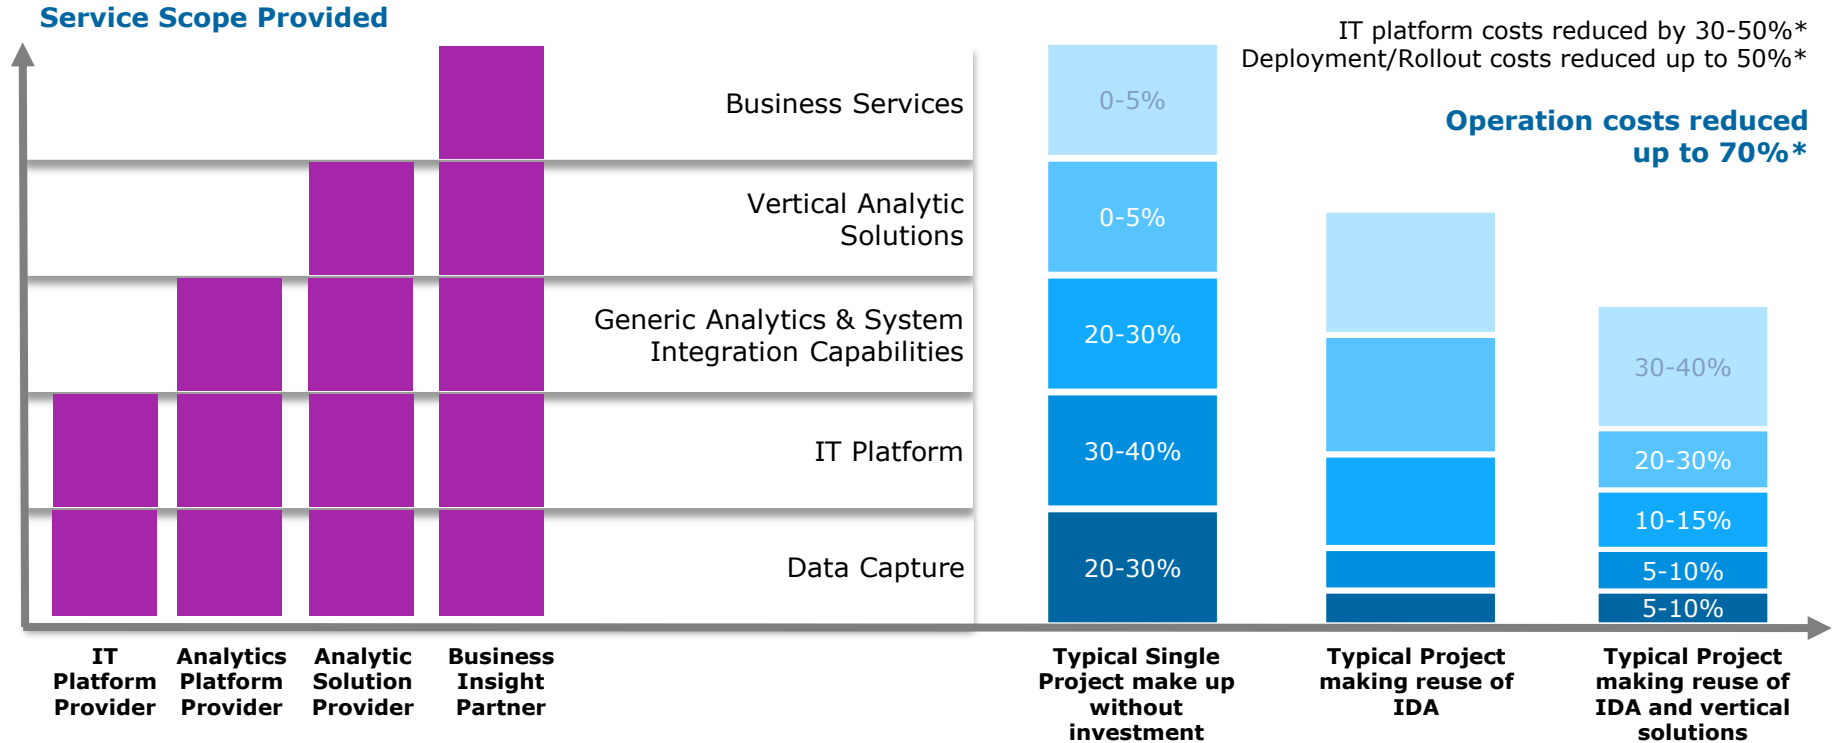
Service Scope Provided

IT platform costs reduced by 30-50%*
Deployment/Rollout costs reduced up to 50%*

Operation costs reduced up to 70%*

Business Services

Vertical Analytic Solutions

Generic Analytics & System Integration Capabilities

IT Platform

Data Capture

0-5%
0-5%
20-30%
30-40%
20-30%

30-40%
20-30%
10-15%
5-10%
5-10%

IT Platform Provider

Analytics Platform Provider

Analytic Solution Provider

Business Insight Partner

Typical Single Project make up without investment

Typical Project making reuse of IDA

Typical Project making reuse of IDA and vertical solutions